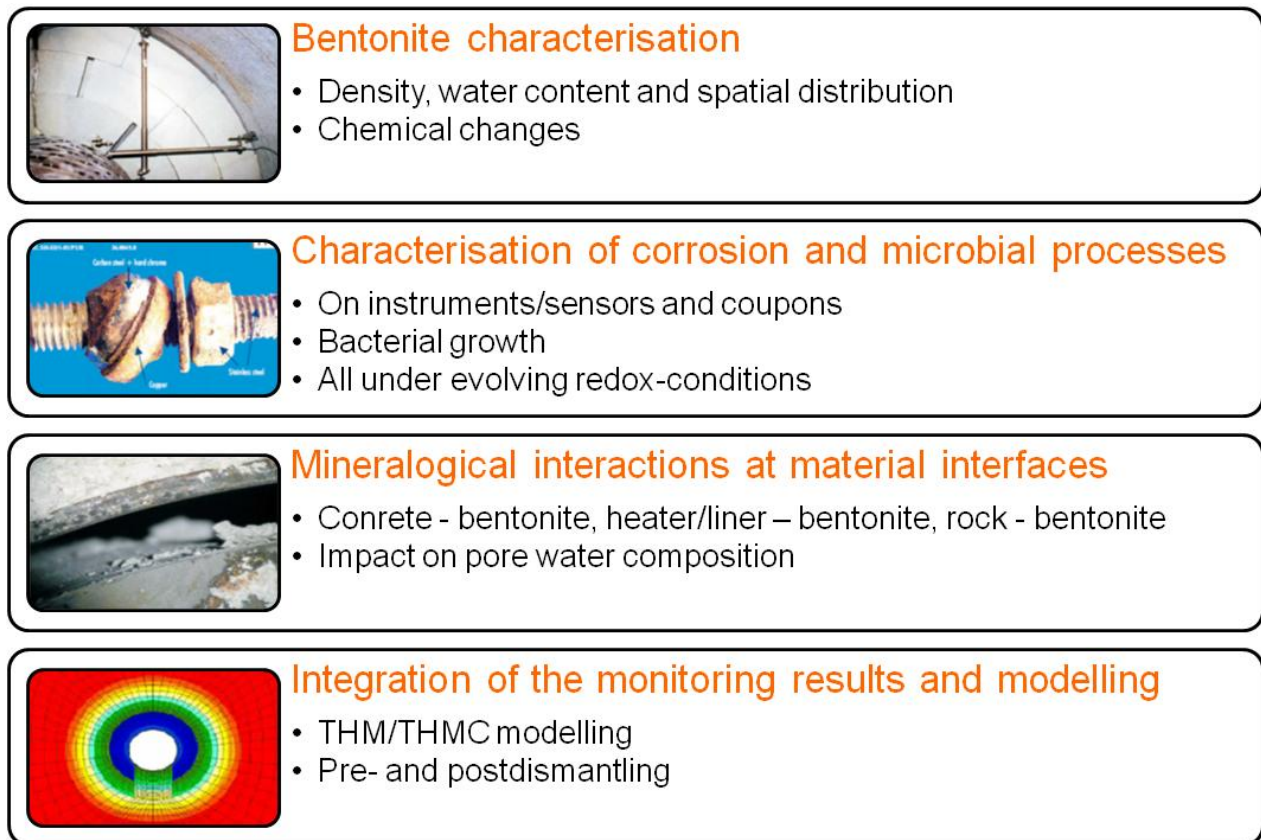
Bentonite characterisation

- Density, water content and spatial distribution
- Chemical changes

Carbon steel + hard chrome

Copper

Stainless steel

Characterisation of corrosion and microbial processes

- On instruments/sensors and coupons
- Bacterial growth
- All under evolving redox-conditions

Mineralogical interactions at material interfaces

- Conrete - bentonite, heater/liner – bentonite, rock - bentonite
- Impact on pore water composition

Integration of the monitoring results and modelling

- THM/THMC modelling
- Pre- and postdismantling